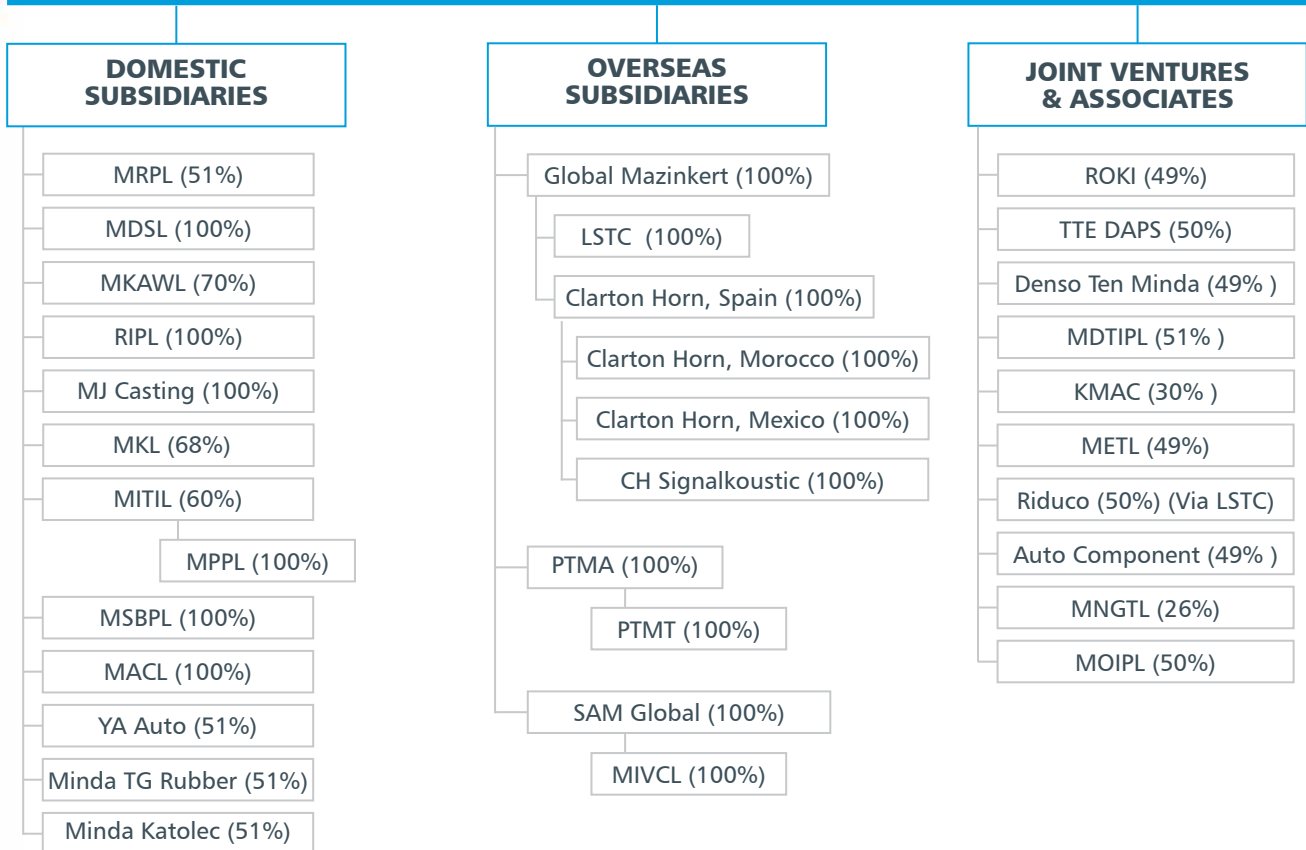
DOMESTIC SUBSIDIARIES

MRPL (51%)

MDSL (100%)

MKAWL (70%)

RIPL (100%)

MJ Casting (100%)

MKL (68%)

MITIL (60%)

MPPL (100%)

MSBPL (100%)

MACL (100%)

YA Auto (51%)

Minda TG Rubber (51%)

Minda Katolec (51%)

OVERSEAS SUBSIDIARIES

Global Mazinkert (100%)

LSTC (100%)

Clarton Horn, Spain (100%)

Clarton Horn, Morocco (100%)

Clarton Horn, Mexico (100%)

CH Signalkoustic (100%)

PTMA (100%)

PTMT (100%)

SAM Global (100%)

MIVCL (100%)

JOINT VENTURES & ASSOCIATES

ROKI (49%)

TTE DAPS (50%)

Denso Ten Minda (49% )

MDTIPL (51% )

KMAC (30% )

METL (49%)

Riduco (50%) (Via LSTC)

Auto Component (49% )

MNGTL (26%)

MOIPL (50%)